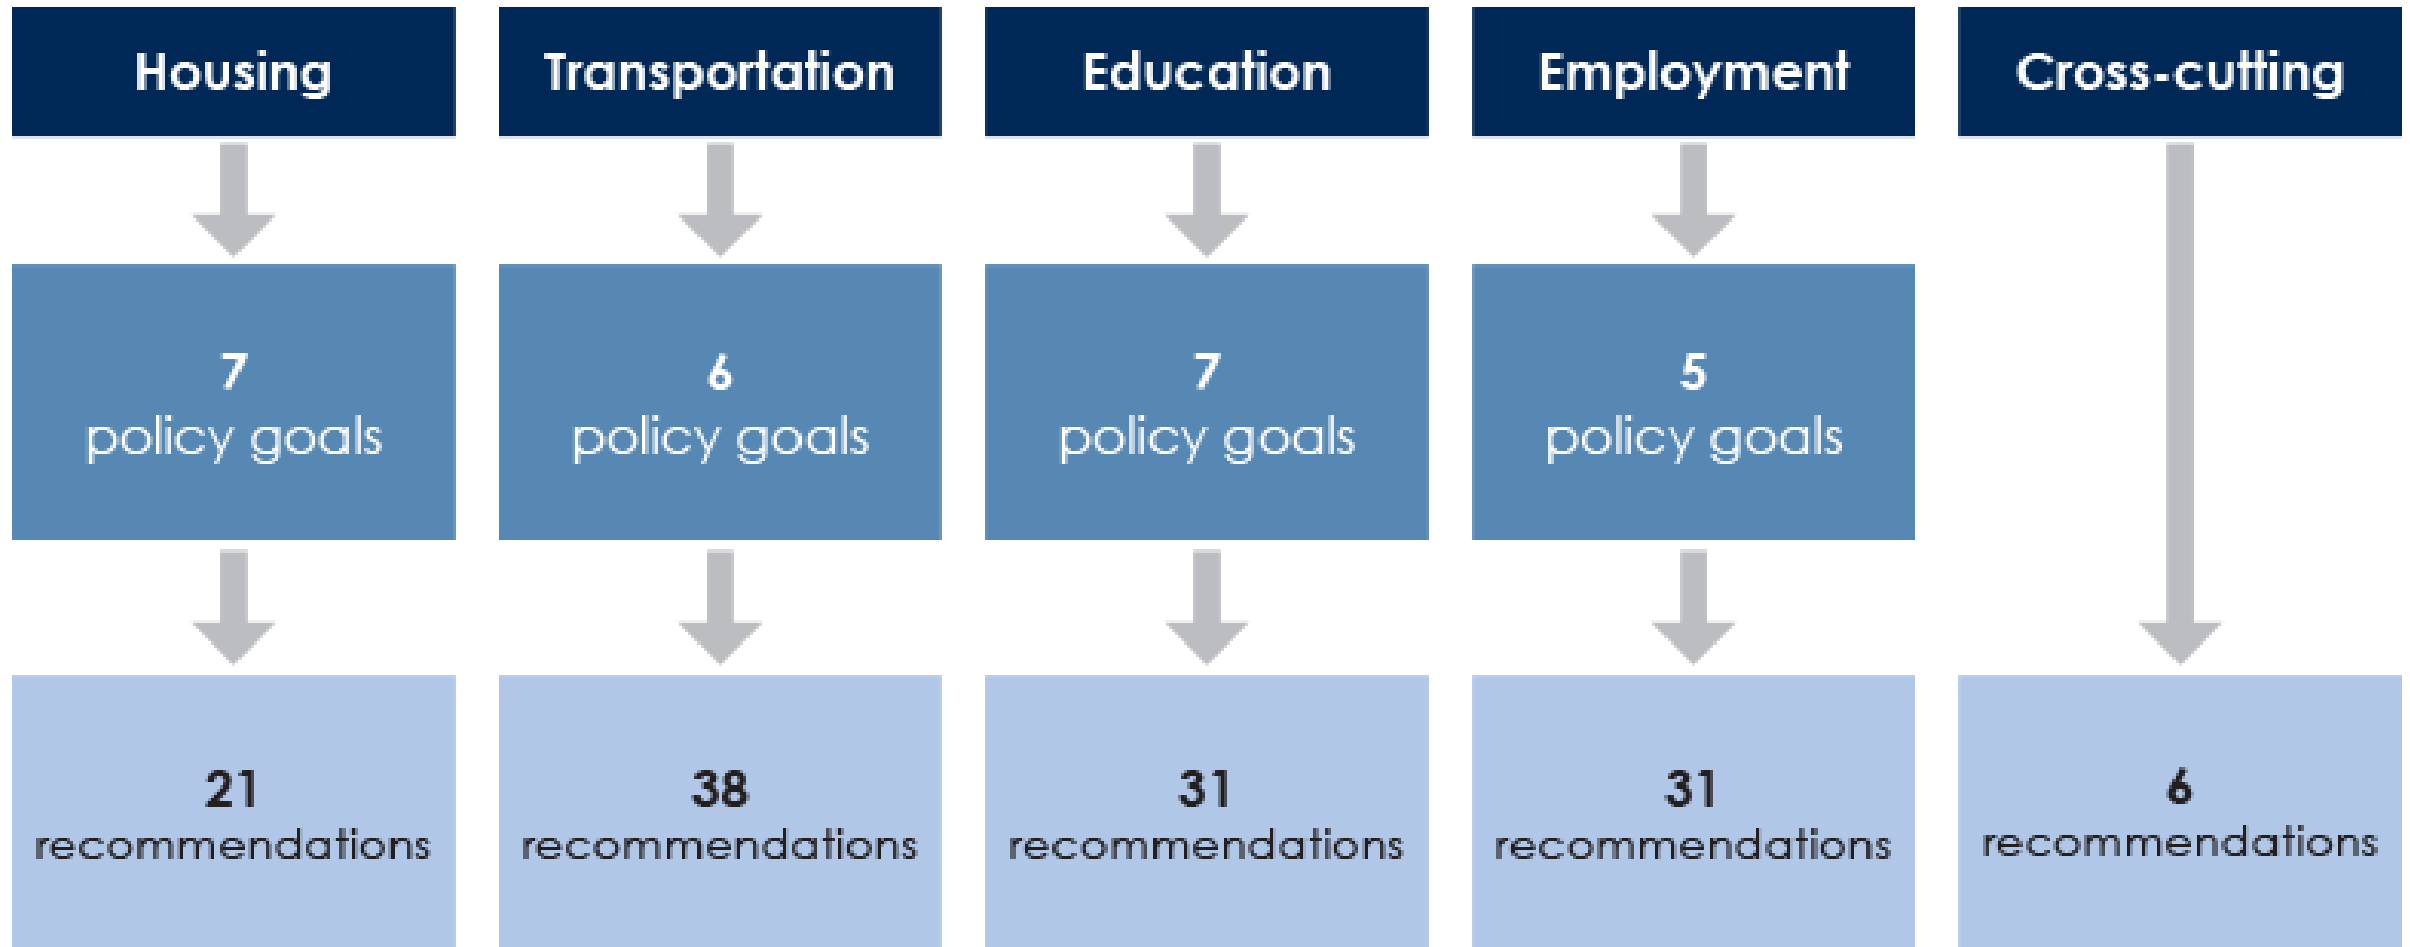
Housing

7
policy goals

21
recommendations

Transportation

6
policy goals

38
recommendations

Education

7
policy goals

31
recommendations

Employment

5
policy goals

31
recommendations

Cross-cutting

6
recommendations